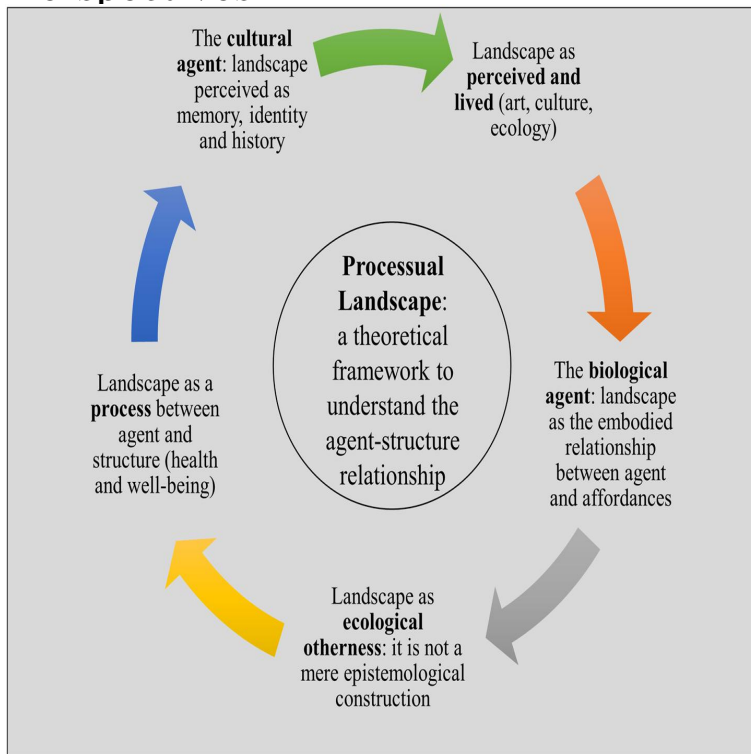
The **cultural agent**: landscape perceived as memory, identity and history

Landscape as **perceived and lived** (art, culture, ecology)

The **biological agent**: landscape as the embodied relationship between agent and affordances

Landscape as **ecological otherness**: it is not a mere epistemological construction

Landscape as a **process** between agent and structure (health and well-being)

**Processual Landscape**: a theoretical framework to understand the agent-structure relationship